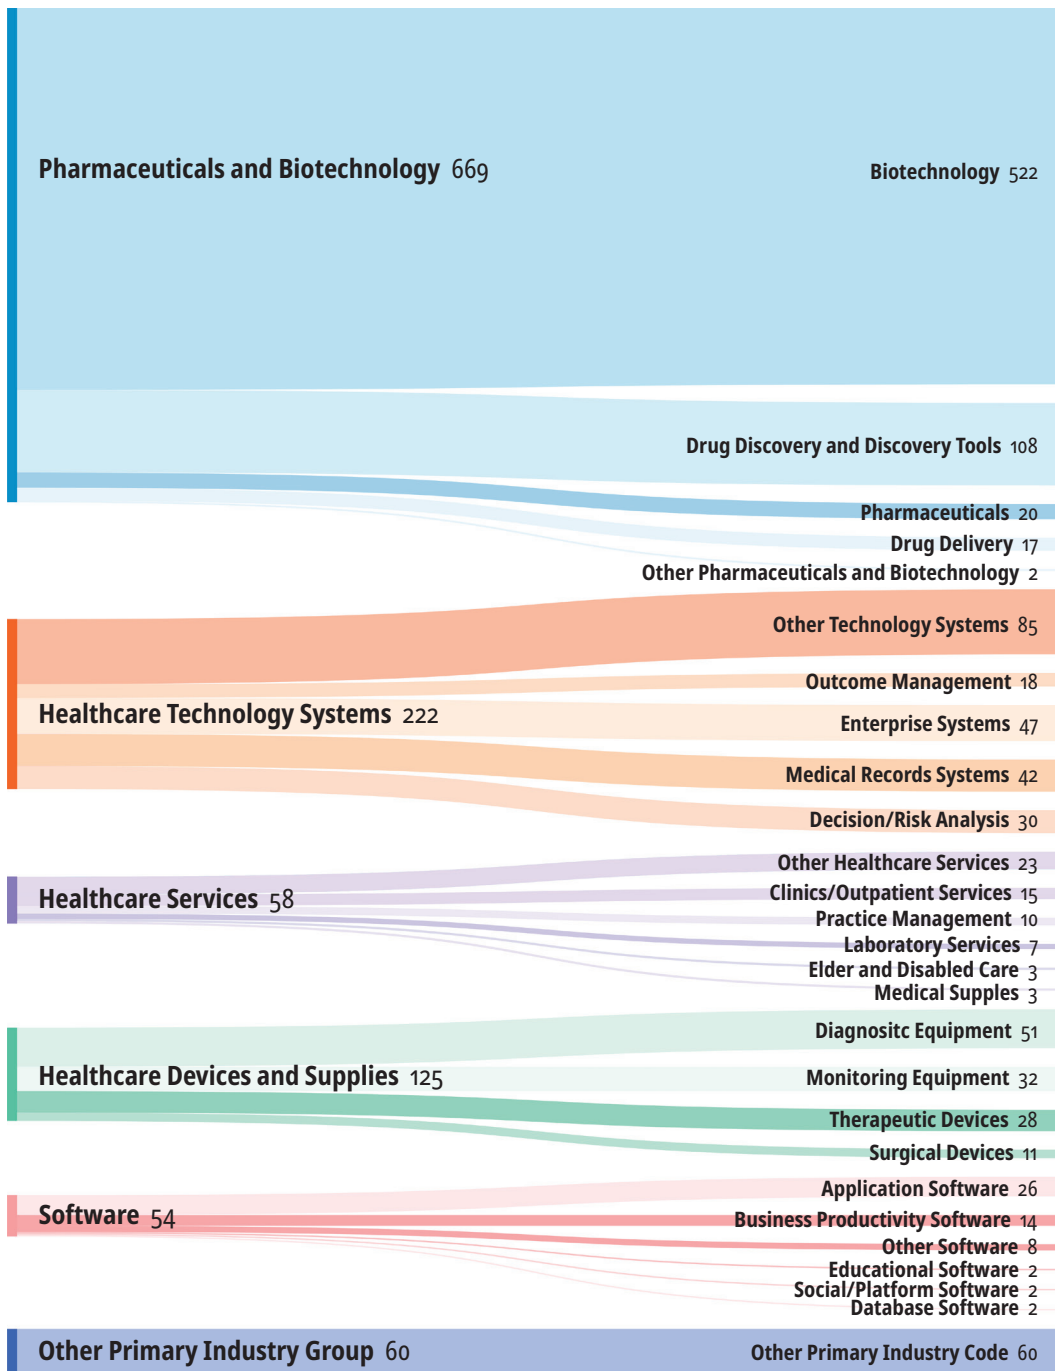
Pharmaceuticals and Biotechnology 669

Biotechnology 522

Drug Discovery and Discovery Tools 108

Pharmaceuticals 20

Drug Delivery 17

Other Pharmaceuticals and Biotechnology 2

Other Technology Systems 85

Outcome Management 18

Healthcare Technology Systems 222

Enterprise Systems 47

Medical Records Systems 42

Decision/Risk Analysis 30

Other Healthcare Services 23

Healthcare Services 58

Clinics/Outpatient Services 15

Practice Management 10

Laboratory Services 7

Elder and Disabled Care 3

Medical Supplies 3

Diagnositc Equipment 51

Healthcare Devices and Supplies 125

Monitoring Equipment 32

Therapeutic Devices 28

Surgical Devices 11

Application Software 26

Software 54

Business Productivity Software 14

Other Software 8

Educational Software 2

Social/Platform Software 2

Database Software 2

Other Primary Industry Group 60

Other Primary Industry Code 60